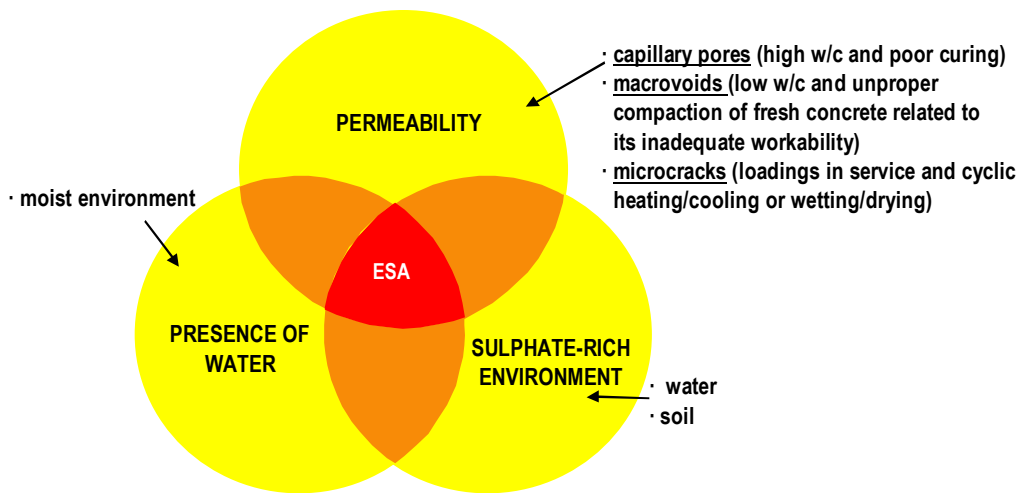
· capillary pores (high w/c and poor curing)
· macrovoids (low w/c and unproper compaction of fresh concrete related to its inadequate workability)
· microcracks (loadings in service and cyclic heating/cooling or wetting/drying)

PERMEABILITY

· moist environment

ESA

PRESENCE OF WATER

SULPHATE-RICH ENVIRONMENT

· water
· soil